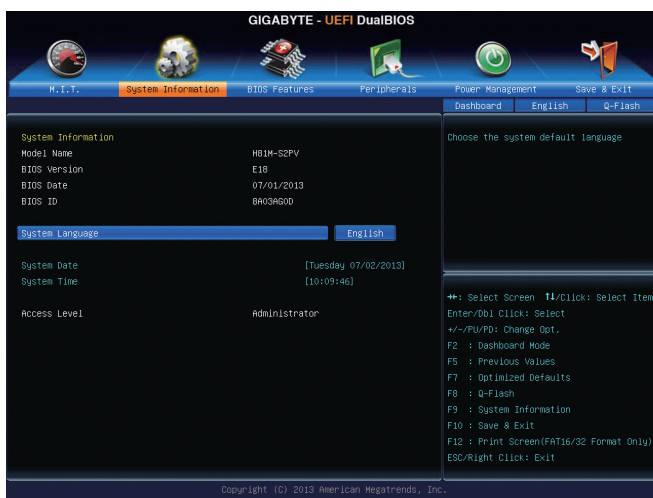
GIGABYTE - UEFI DualBIOS

M.I.T.
System Information
BIOS Features
Peripherals
Power Management
Save & Exit

Dashboard
English
Q-Flash

System Information
Model Name H81M-S2PV
BIOS Version E18
BIOS Date 07/01/2013
BIOS ID 8A03AG0D

System Language English

System Date [Tuesday 07/02/2013]
System Time [10:09:46]

Access Level Administrator

Choose the system default language

↔: Select Screen ↑↓/Click: Select Item
Enter/Dbl Click: Select
+/-/PU/PD: Change Opt.
F2 : Dashboard Mode
F5 : Previous Values
F7 : Optimized Defaults
F8 : Q-Flash
F9 : System Information
F10 : Save & Exit
F12 : Print Screen(FAT16/32 Format Only)
ESC/Right Click: Exit

Copyright (C) 2013 American Megatrends, Inc.